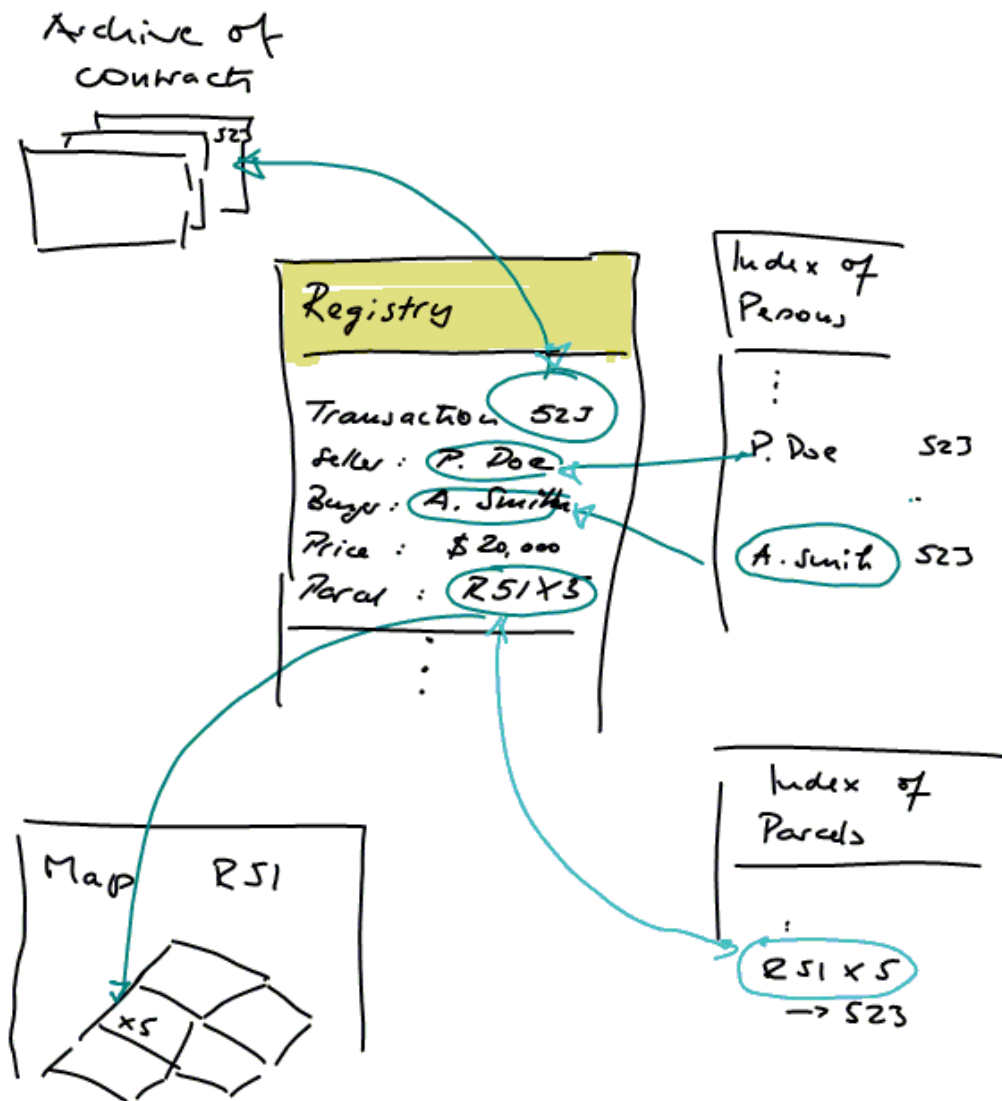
Archive of contracts

523

Registry

Transaction 523
Seller : P. Doe
Buyer : A. Smith
Price : $ 20,000
Parcel : R51X3
⋮

Index of Persons
⋮
P. Doe 523
..
A. Smith 523

Map R51
x5

Index of Parcels
:
R51 x 5
→ 523